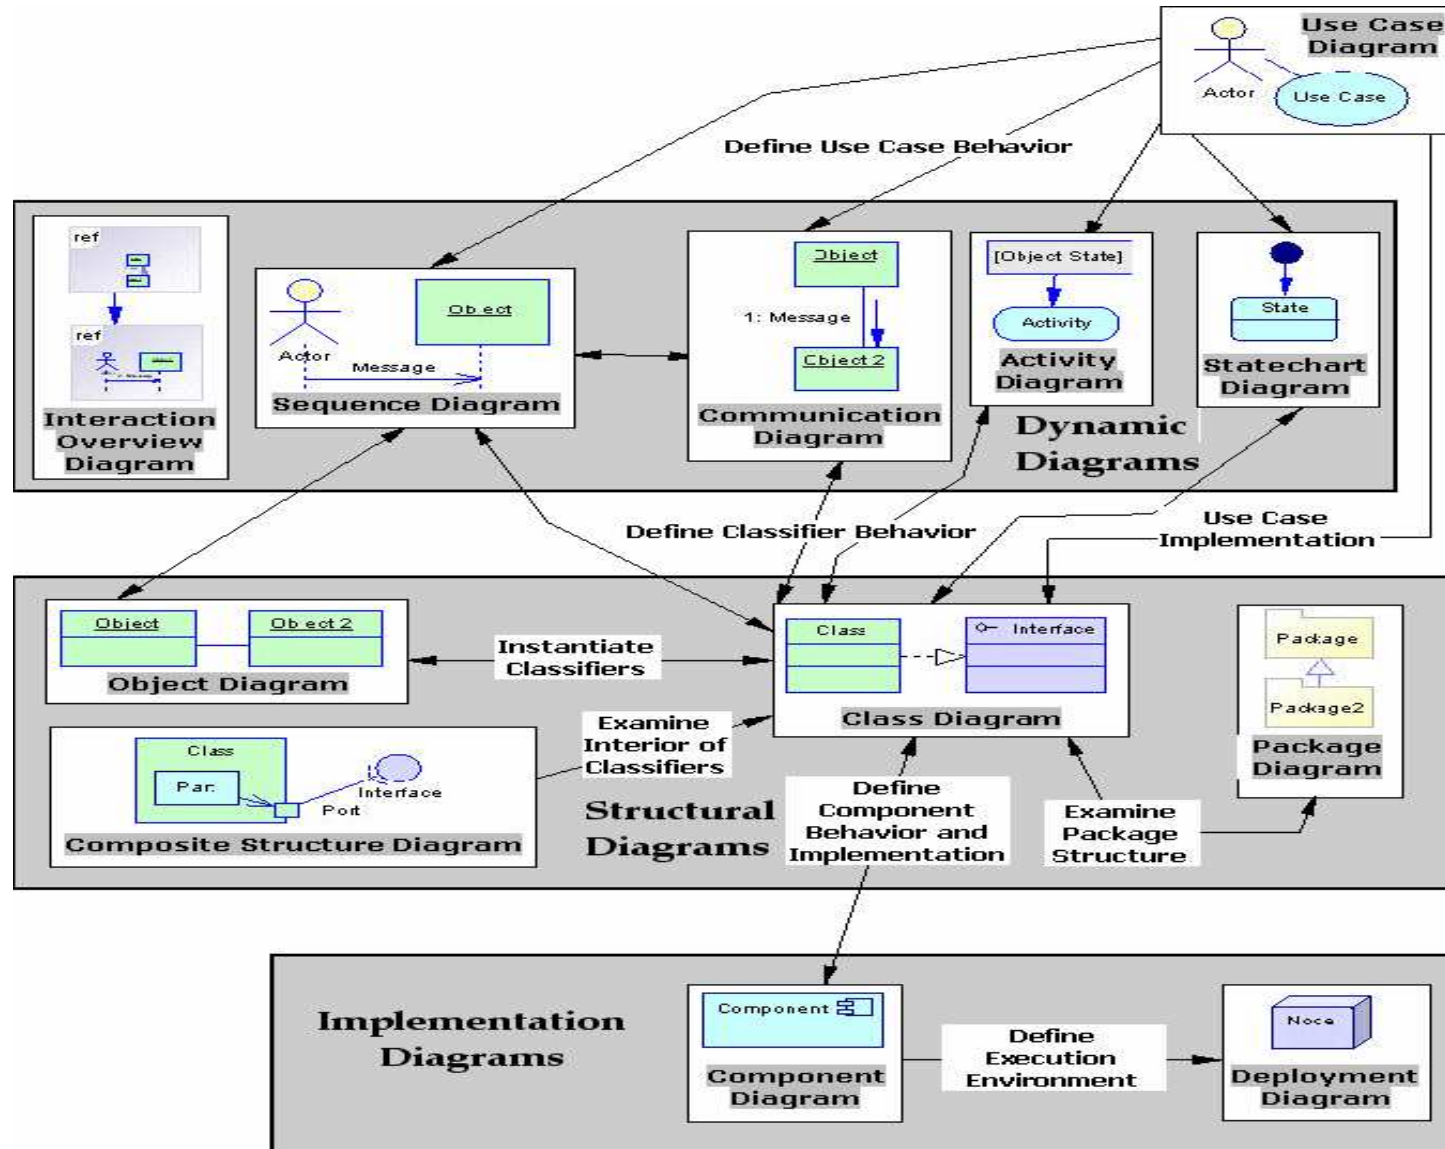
Use Case Diagram
Actor
Use Case

Define Use Case Behavior

ref
ref
Interaction Overview Diagram

Actor
Ob ect
Message
Sequence Diagram

Object
1: Message
Object 2
Communication Diagram

[Object State]
Activity
Activity Diagram

State
Statechart Diagram

Dynamic Diagrams

Define Classifier Behavior

Use Case Implementation

Object
Ob ect 2
Object Diagram

Instantiate Classifiers

Class
Interface
Class Diagram

Package
Package2
Package Diagram

Examine Interior of Classifiers

Class
Par.
Interface
Port
Composite Structure Diagram

Structural Diagrams

Define Component Behavior and Implementation

Examine Package Structure

Implementation Diagrams

Component
Component Diagram

Define Execution Environment

Node
Deployment Diagram